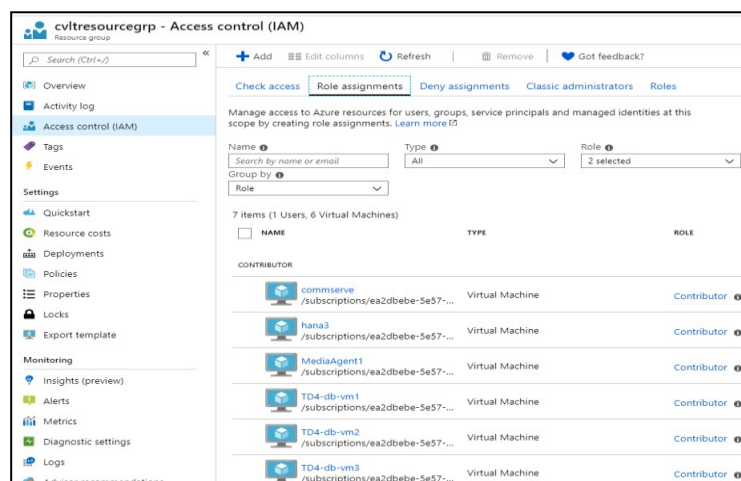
cvltresourcegrp - Access control (IAM)
Resource group

Search (Ctrl+/)

«

Overview
Activity log
Access control (IAM)
Tags
Events

Settings
Quickstart
Resource costs
Deployments
Policies
Properties
Locks
Export template

Monitoring
Insights (preview)
Alerts
Metrics
Diagnostic settings
Logs

+ Add   Edit columns   Refresh   Remove   Got feedback?

Check access   Role assignments   Deny assignments   Classic administrators   Roles

Manage access to Azure resources for users, groups, service principals and managed identities at this scope by creating role assignments. Learn more

Name
Search by name or email

Type
All

Role
2 selected

Group by
Role

7 items (1 Users, 6 Virtual Machines)

| NAME | TYPE | ROLE |
|---|---|---|
| CONTRIBUTOR | | |
| commserve /subscriptions/ea2dbebe-5e57-... | Virtual Machine | Contributor |
| hana3 /subscriptions/ea2dbebe-5e57-... | Virtual Machine | Contributor |
| MediaAgent1 /subscriptions/ea2dbebe-5e57-... | Virtual Machine | Contributor |
| TD4-db-vm1 /subscriptions/ea2dbebe-5e57-... | Virtual Machine | Contributor |
| TD4-db-vm2 /subscriptions/ea2dbebe-5e57-... | Virtual Machine | Contributor |
| TD4-db-vm3 /subscriptions/ea2dbebe-5e57-... | Virtual Machine | Contributor |